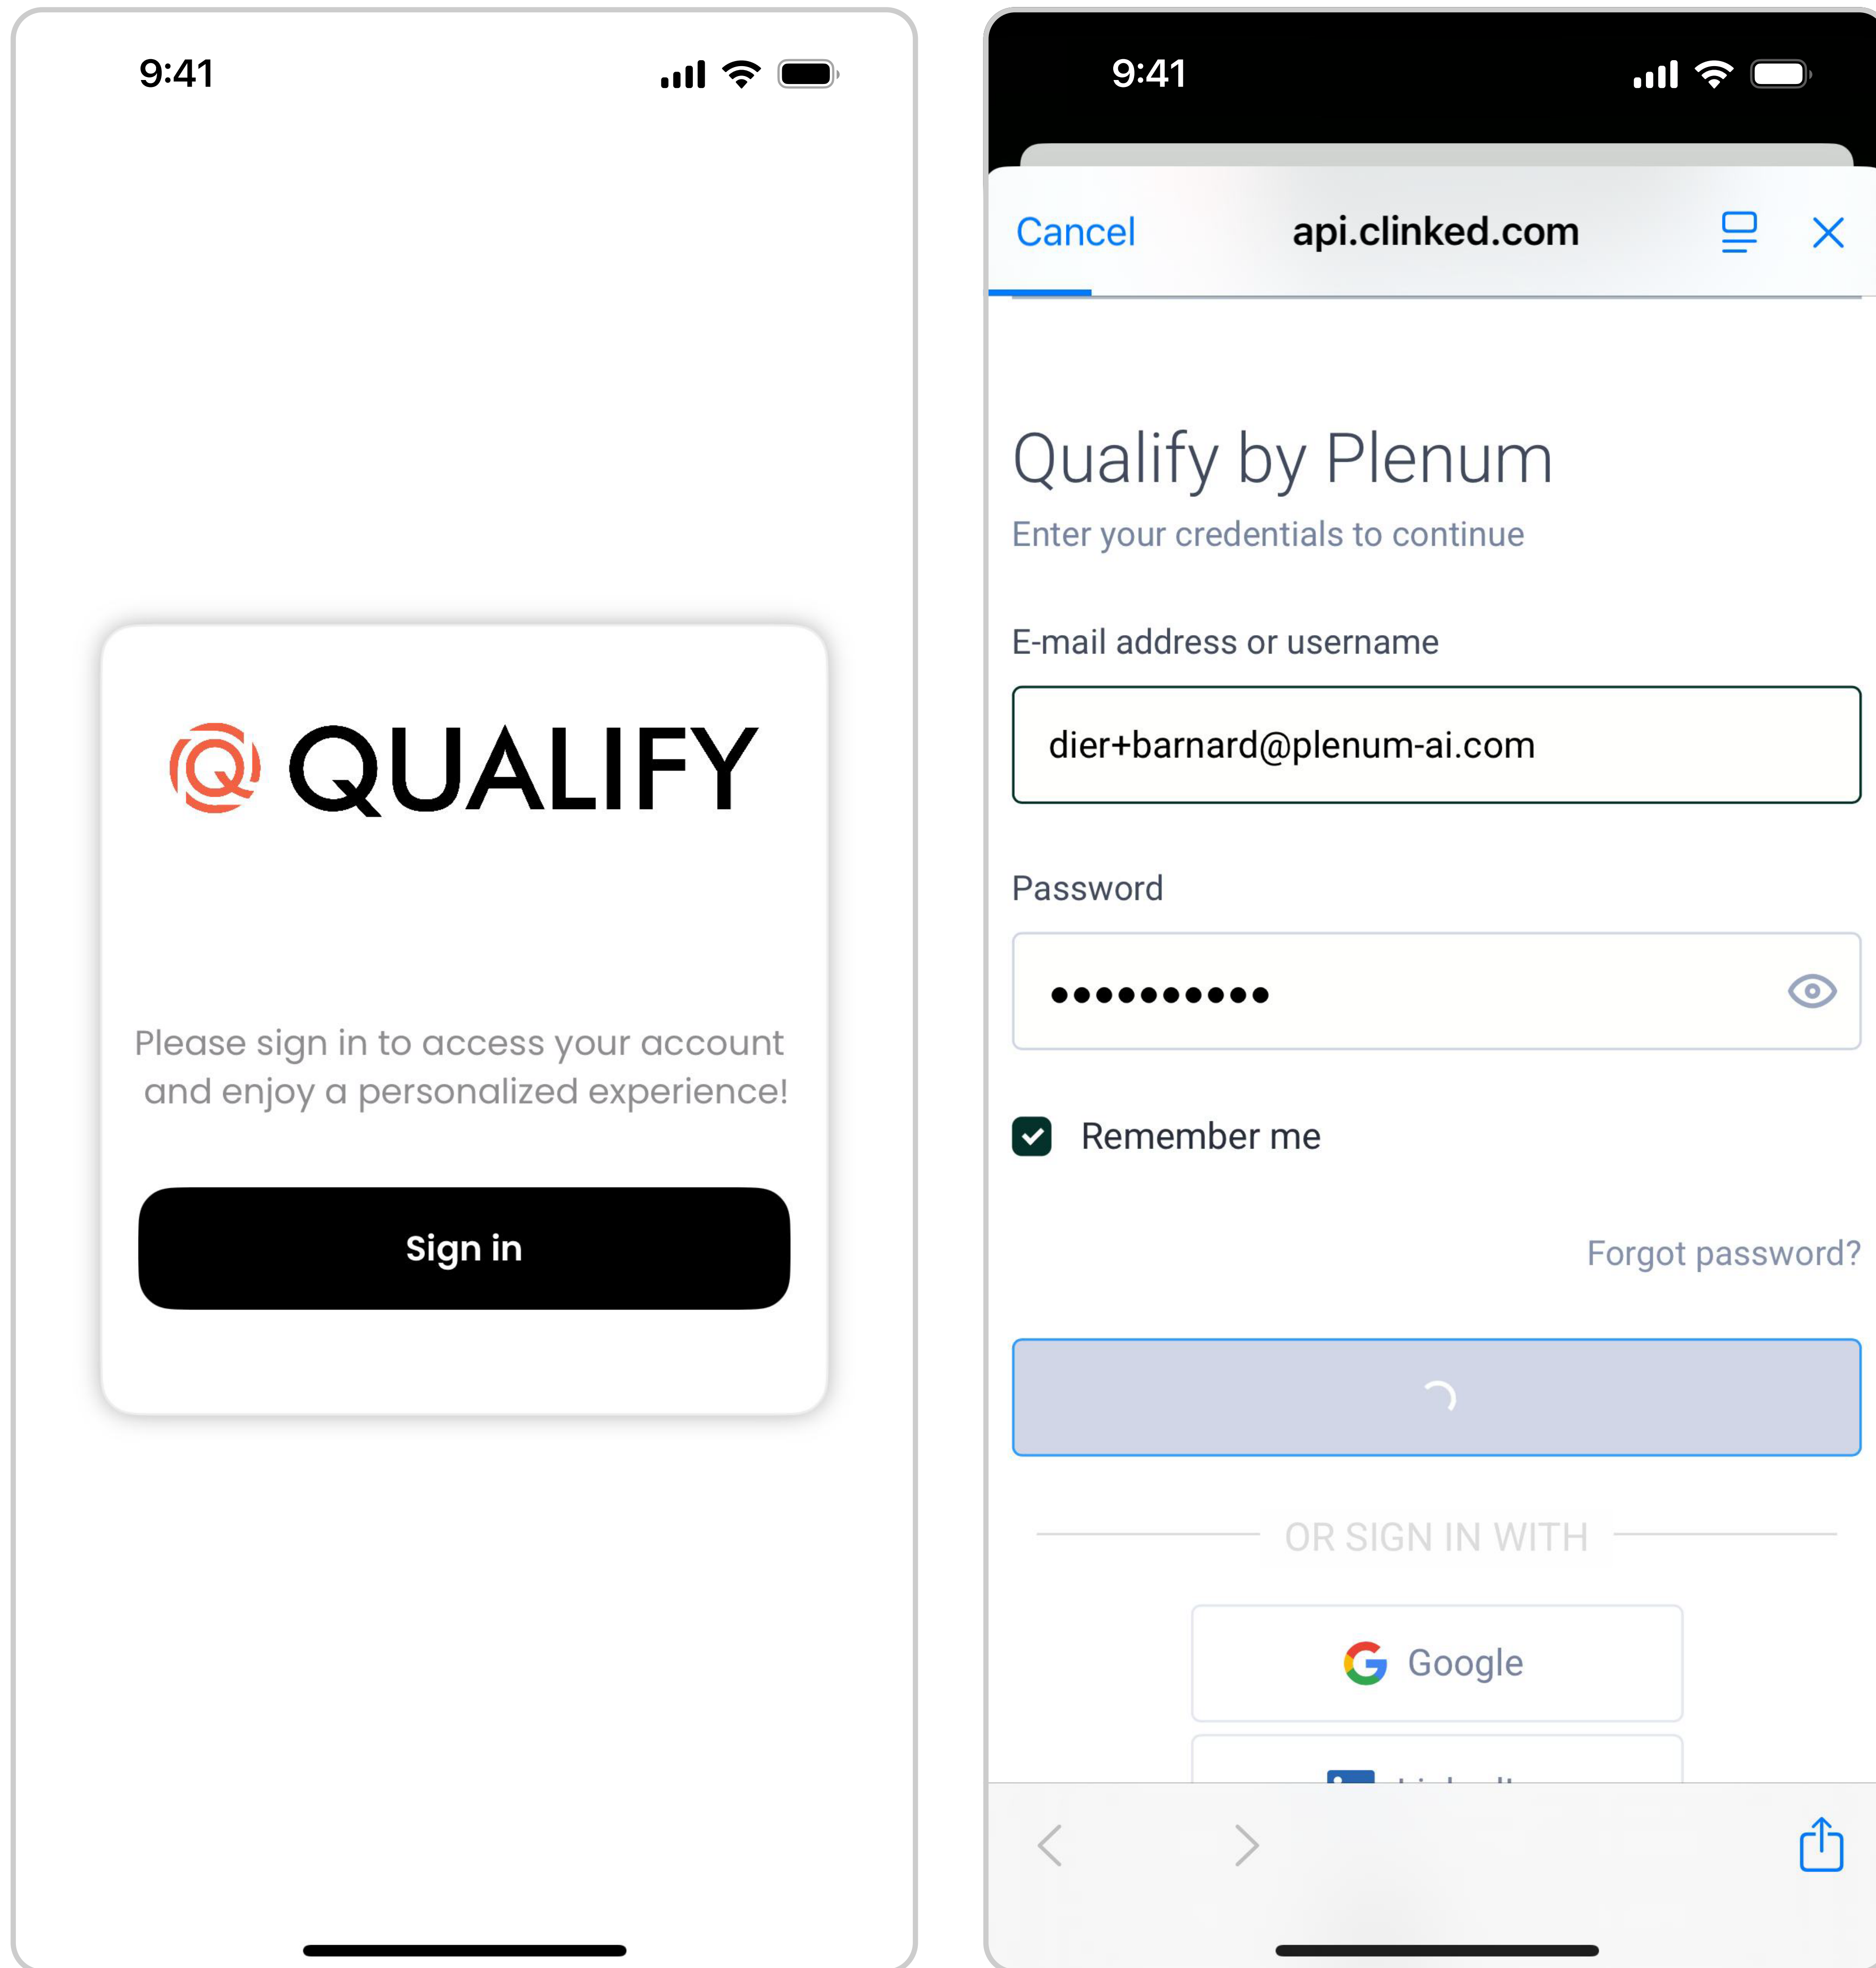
9:41

QUALIFY

Please sign in to access your account and enjoy a personalized experience!

Sign in

9:41

Cancel api.clinked.com

Qualify by Plenum

Enter your credentials to continue

E-mail address or username

dier+barnard@plenum-ai.com

Password

••••••••••

Remember me

Forgot password?

OR SIGN IN WITH

Google

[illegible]